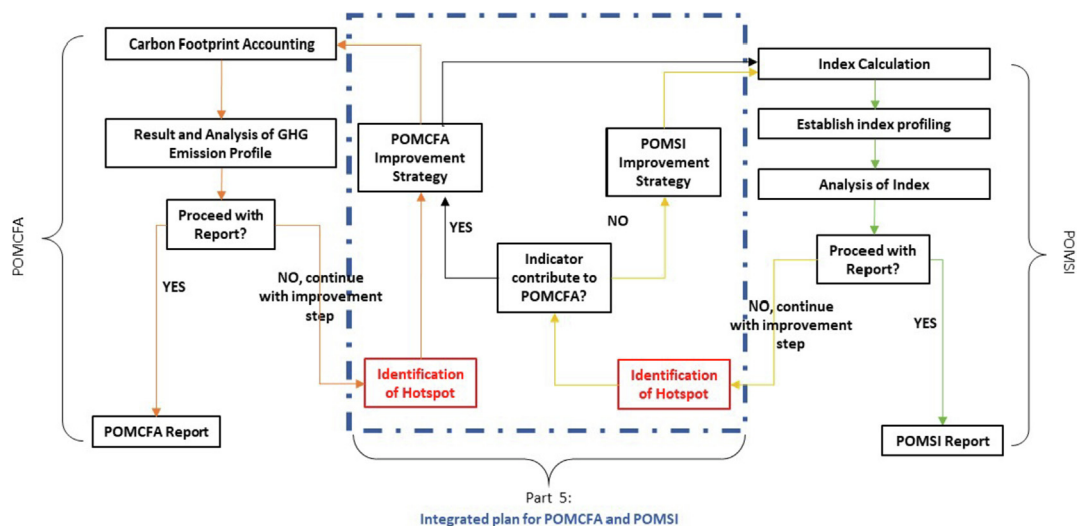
POMCFA

Carbon Footprint Accounting

Result and Analysis of GHG Emission Profile

Proceed with Report?

YES

NO, continue with improvement step

POMCFA Report

POMCFA Improvement Strategy

YES

Identification of Hotspot

Indicator contribute to POMCFA?

NO

POMSI Improvement Strategy

Identification of Hotspot

Index Calculation

Establish index profiling

Analysis of Index

Proceed with Report?

NO, continue with improvement step

YES

POMSI Report

POMSI

Part 5:
Integrated plan for POMCFA and POMSI